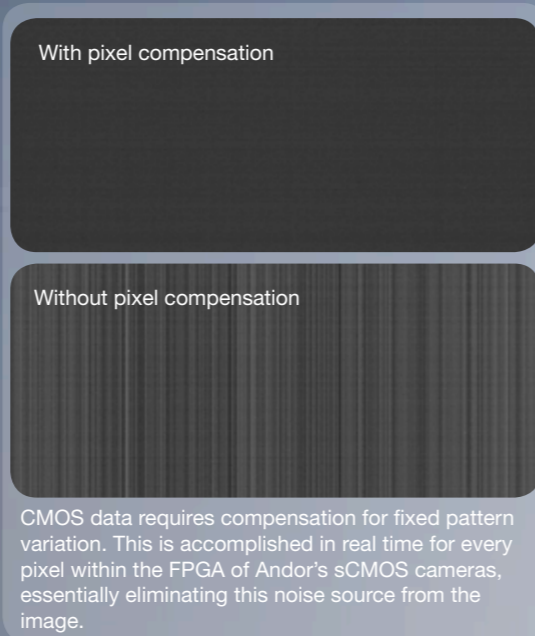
With pixel compensation

Without pixel compensation

CMOS data requires compensation for fixed pattern variation. This is accomplished in real time for every pixel within the FPGA of Andor's sCMOS cameras, essentially eliminating this noise source from the image.